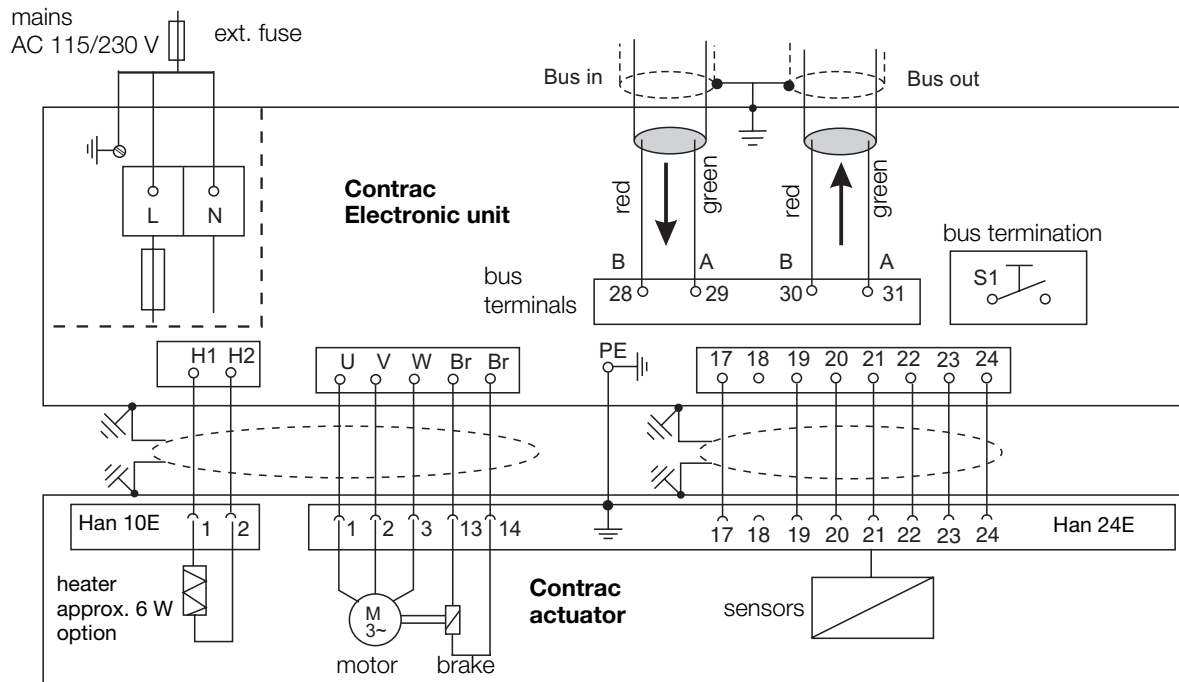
mains
AC 115/230 V

ext. fuse

Bus in

Bus out

L

N

Contrac
Electronic unit

red

green

red

green

bus termination

B

A

B

A

bus
terminals

28

29

30

31

S1

H1 H2

U V W Br Br

PE

17 18 19 20 21 22 23 24

Han 10E

1

2

1

2

3

13

14

17 18 19 20 21 22 23 24

Han 24E

heater
approx. 6 W
option

M
3~

Contrac
actuator

sensors

motor

brake